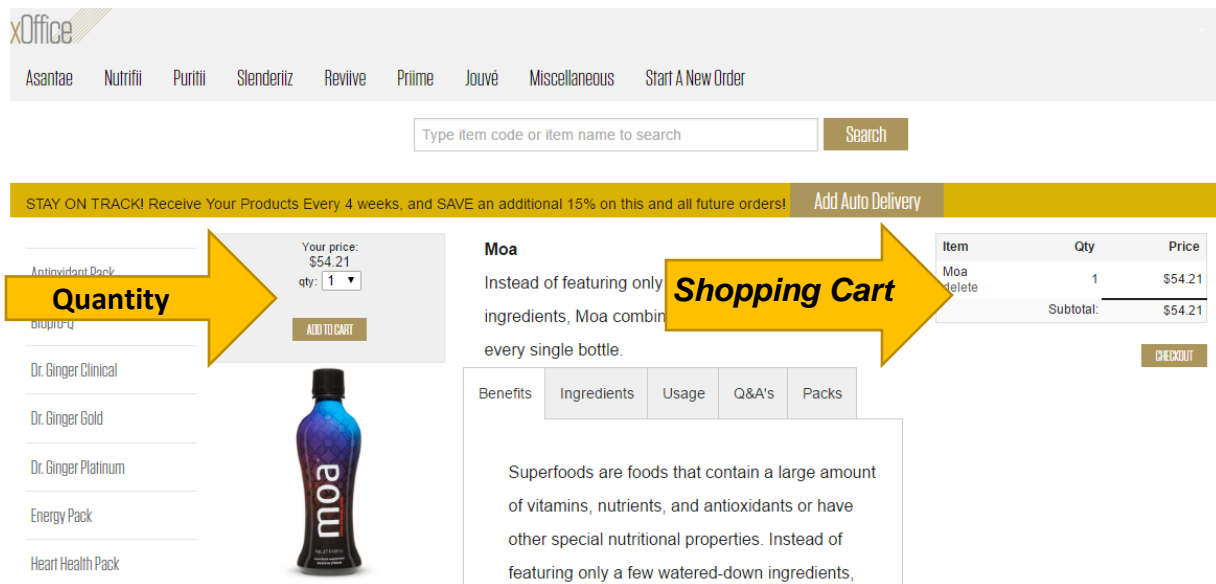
xOffice

Asantae Nutrifii Puritii Slenderiiz Reviive Priime Jouvé Miscellaneous Start A New Order

Type item code or item name to search Search

STAY ON TRACK! Receive Your Products Every 4 weeks, and SAVE an additional 15% on this and all future orders! Add Auto Delivery

Antioxidant Pack
Biopro-Q
Dr. Ginger Clinical
Dr. Ginger Gold
Dr. Ginger Platinum
Energy Pack
Heart Health Pack

Quantity

Your price:
$54.21
qty: 1

ADD TO CART

moa

Moa
Instead of featuring only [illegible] ingredients, Moa combin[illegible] every single bottle.

Shopping Cart

| Item | Qty | Price |
|---|---|---|
| Moa delete | 1 | $54.21 |
| | Subtotal: | $54.21 |

CHECKOUT

Benefits Ingredients Usage Q&A's Packs

Superfoods are foods that contain a large amount of vitamins, nutrients, and antioxidants or have other special nutritional properties. Instead of featuring only a few watered-down ingredients,